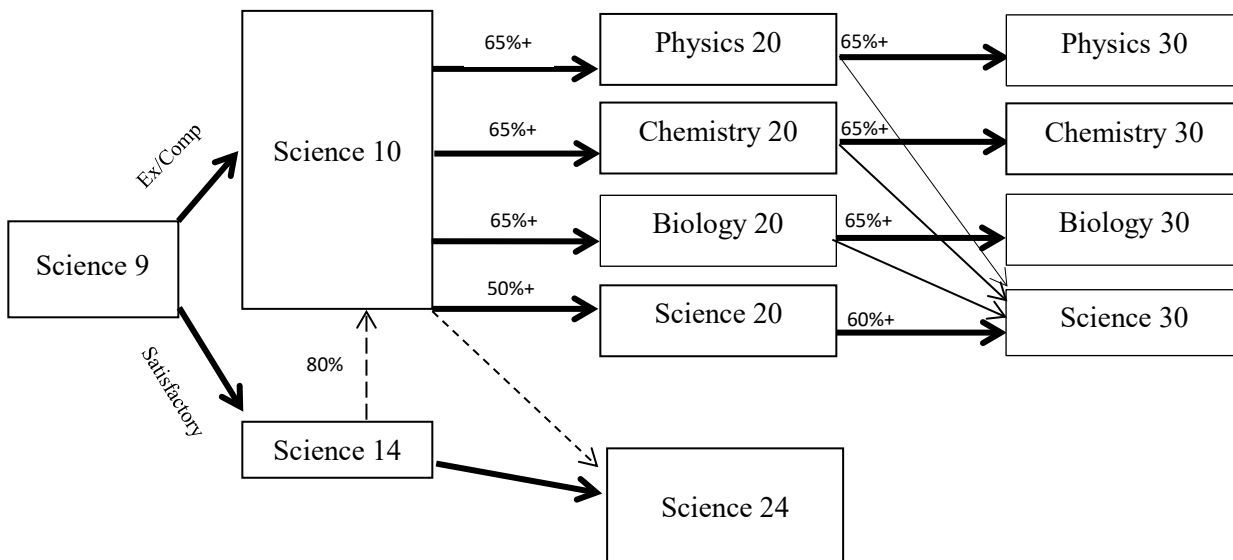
Science 9

Ex/Comp

Satisfactory

Science 10

80%

Science 14

65%+

Physics 20

65%+

Chemistry 20

65%+

Biology 20

50%+

Science 20

Science 24

65%+

Physics 30

65%+

Chemistry 30

65%+

Biology 30

60%+

Science 30